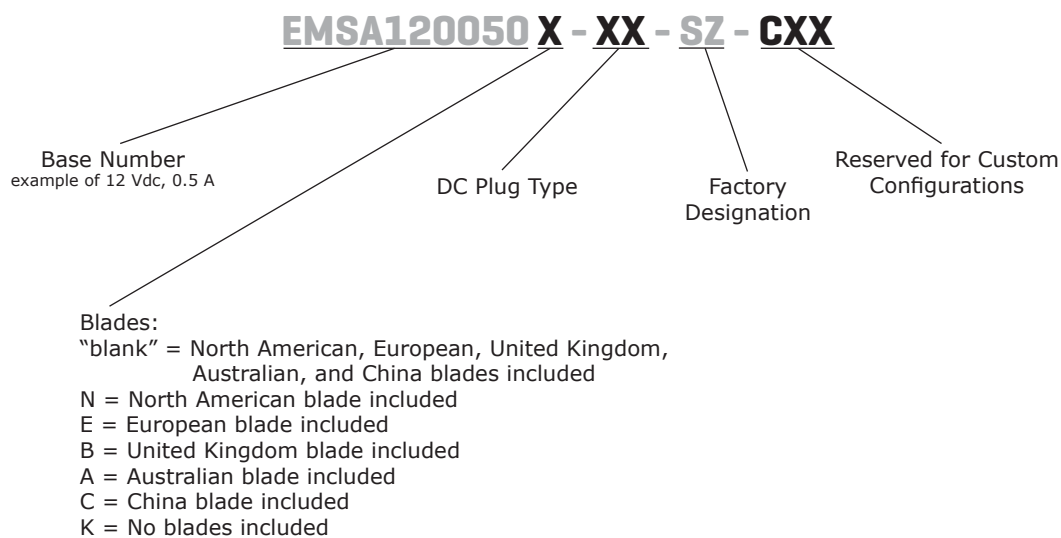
EMSA120050 X - XX - SZ - CXX

Base Number
example of 12 Vdc, 0.5 A

DC Plug Type

Factory Designation

Reserved for Custom Configurations

Blades:
"blank" = North American, European, United Kingdom, Australian, and China blades included
N = North American blade included
E = European blade included
B = United Kingdom blade included
A = Australian blade included
C = China blade included
K = No blades included